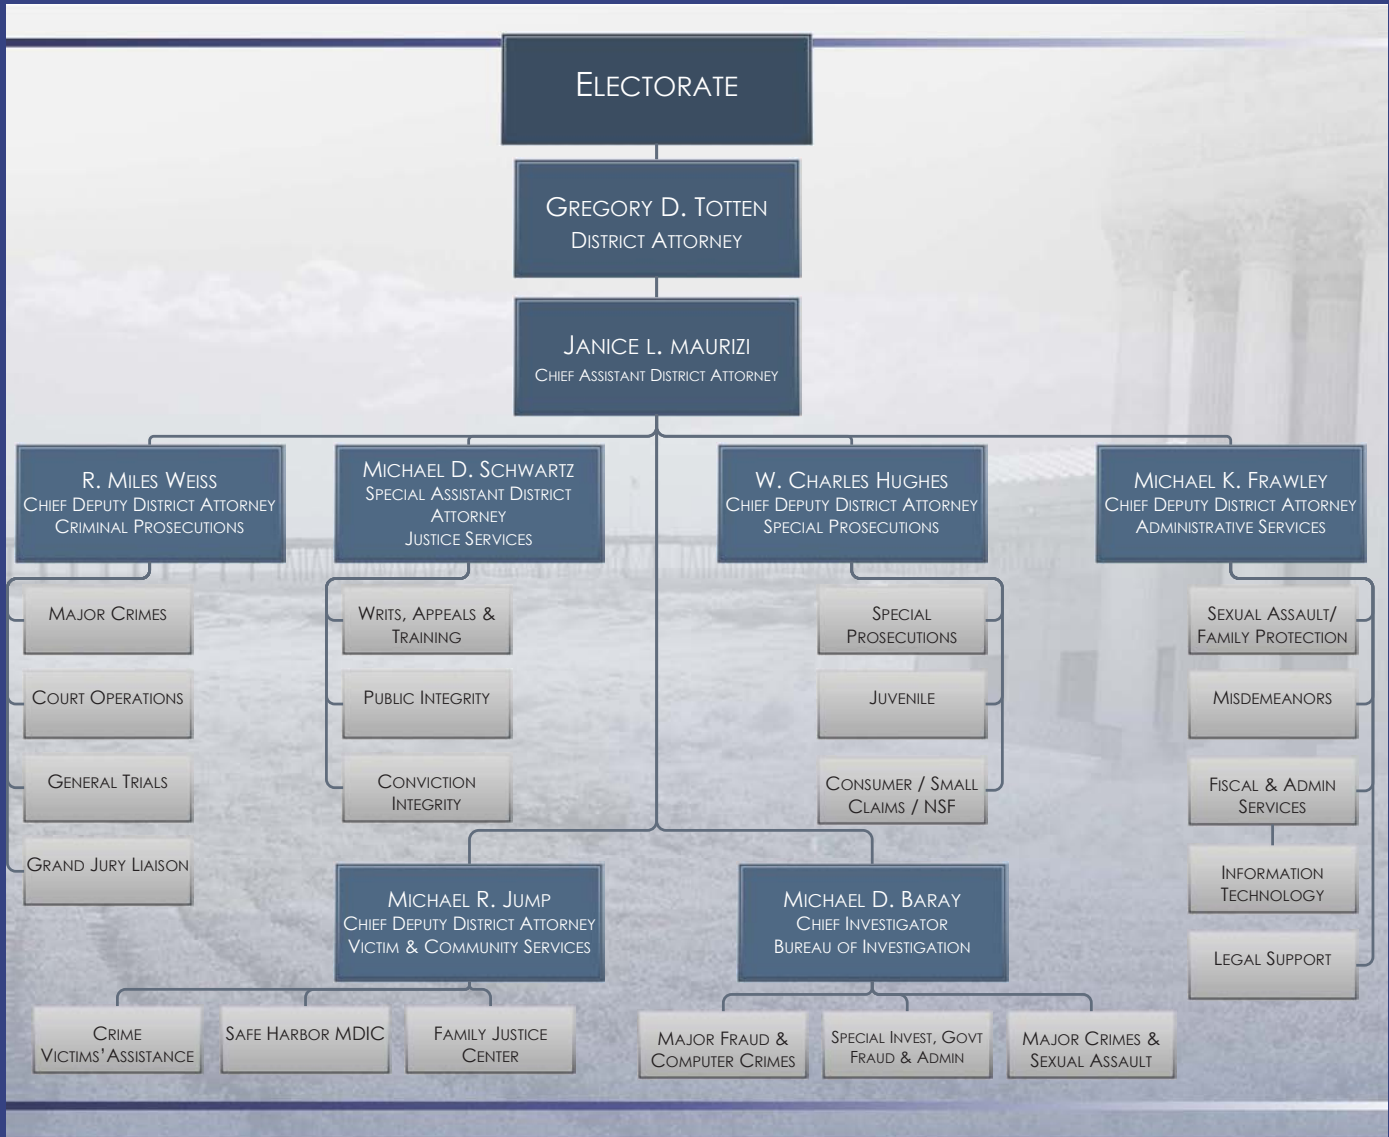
ELECTORATE

GREGORY D. TOTTEN
DISTRICT ATTORNEY

JANICE L. MAURIZI
CHIEF ASSISTANT DISTRICT ATTORNEY

R. MILES WEISS
CHIEF DEPUTY DISTRICT ATTORNEY
CRIMINAL PROSECUTIONS

MAJOR CRIMES

COURT OPERATIONS

GENERAL TRIALS

GRAND JURY LIAISON

MICHAEL D. SCHWARTZ
SPECIAL ASSISTANT DISTRICT ATTORNEY
JUSTICE SERVICES

WRITS, APPEALS & TRAINING

PUBLIC INTEGRITY

CONVICTION INTEGRITY

W. CHARLES HUGHES
CHIEF DEPUTY DISTRICT ATTORNEY
SPECIAL PROSECUTIONS

SPECIAL PROSECUTIONS

JUVENILE

CONSUMER / SMALL CLAIMS / NSF

MICHAEL K. FRAWLEY
CHIEF DEPUTY DISTRICT ATTORNEY
ADMINISTRATIVE SERVICES

SEXUAL ASSAULT/ FAMILY PROTECTION

MISDEMEANORS

FISCAL & ADMIN SERVICES

INFORMATION TECHNOLOGY

LEGAL SUPPORT

MICHAEL R. JUMP
CHIEF DEPUTY DISTRICT ATTORNEY
VICTIM & COMMUNITY SERVICES

CRIME VICTIMS' ASSISTANCE

SAFE HARBOR MDIC

FAMILY JUSTICE CENTER

MICHAEL D. BARAY
CHIEF INVESTIGATOR
BUREAU OF INVESTIGATION

MAJOR FRAUD & COMPUTER CRIMES

SPECIAL INVEST, GOVT FRAUD & ADMIN

MAJOR CRIMES & SEXUAL ASSAULT